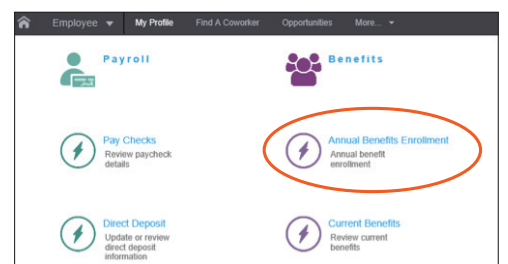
Employee My Profile Find A Coworker Opportunities More...

Payroll

Benefits

Pay Checks
Review paycheck details

Annual Benefits Enrollment
Annual benefit enrollment

Direct Deposit
Update or review direct deposit information

Current Benefits
Review current benefits